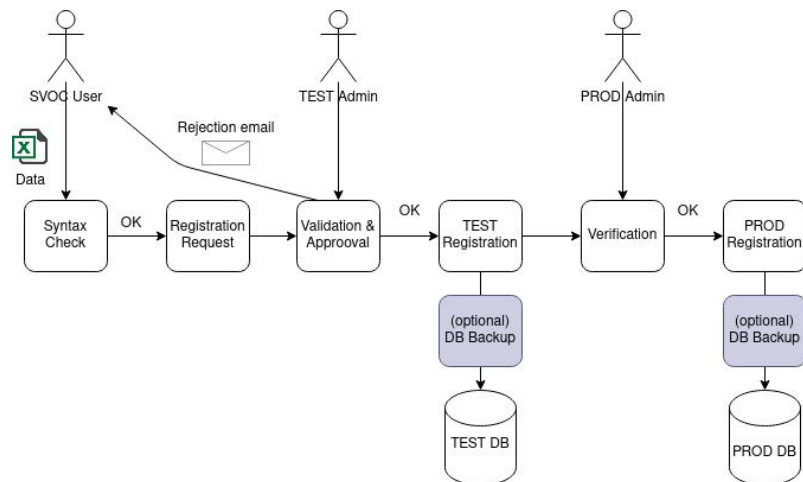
SVOC User

TEST Admin

PROD Admin

Rejection email

X

Data

Syntax Check

OK

Registration Request

Validation & Approoval

OK

TEST Registration

Verification

OK

PROD Registration

(optional) DB Backup

(optional) DB Backup

TEST DB

PROD DB